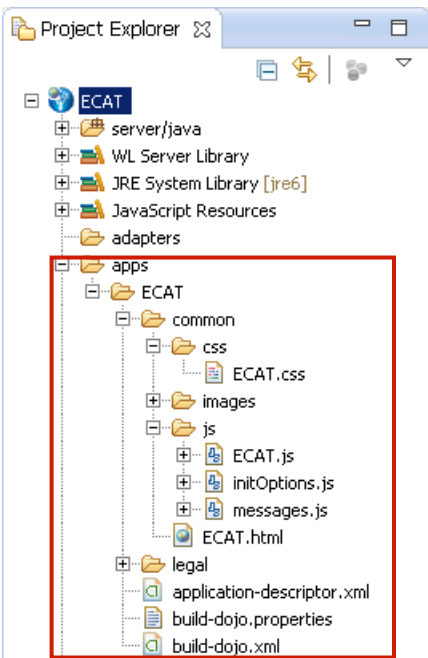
Project Explorer ✕

ECAT
server/java
WL Server Library
JRE System Library [jre6]
JavaScript Resources
adapters
apps
ECAT
common
css
ECAT.css
images
js
ECAT.js
initOptions.js
messages.js
ECAT.html
legal
application-descriptor.xml
build-dojo.properties
build-dojo.xml